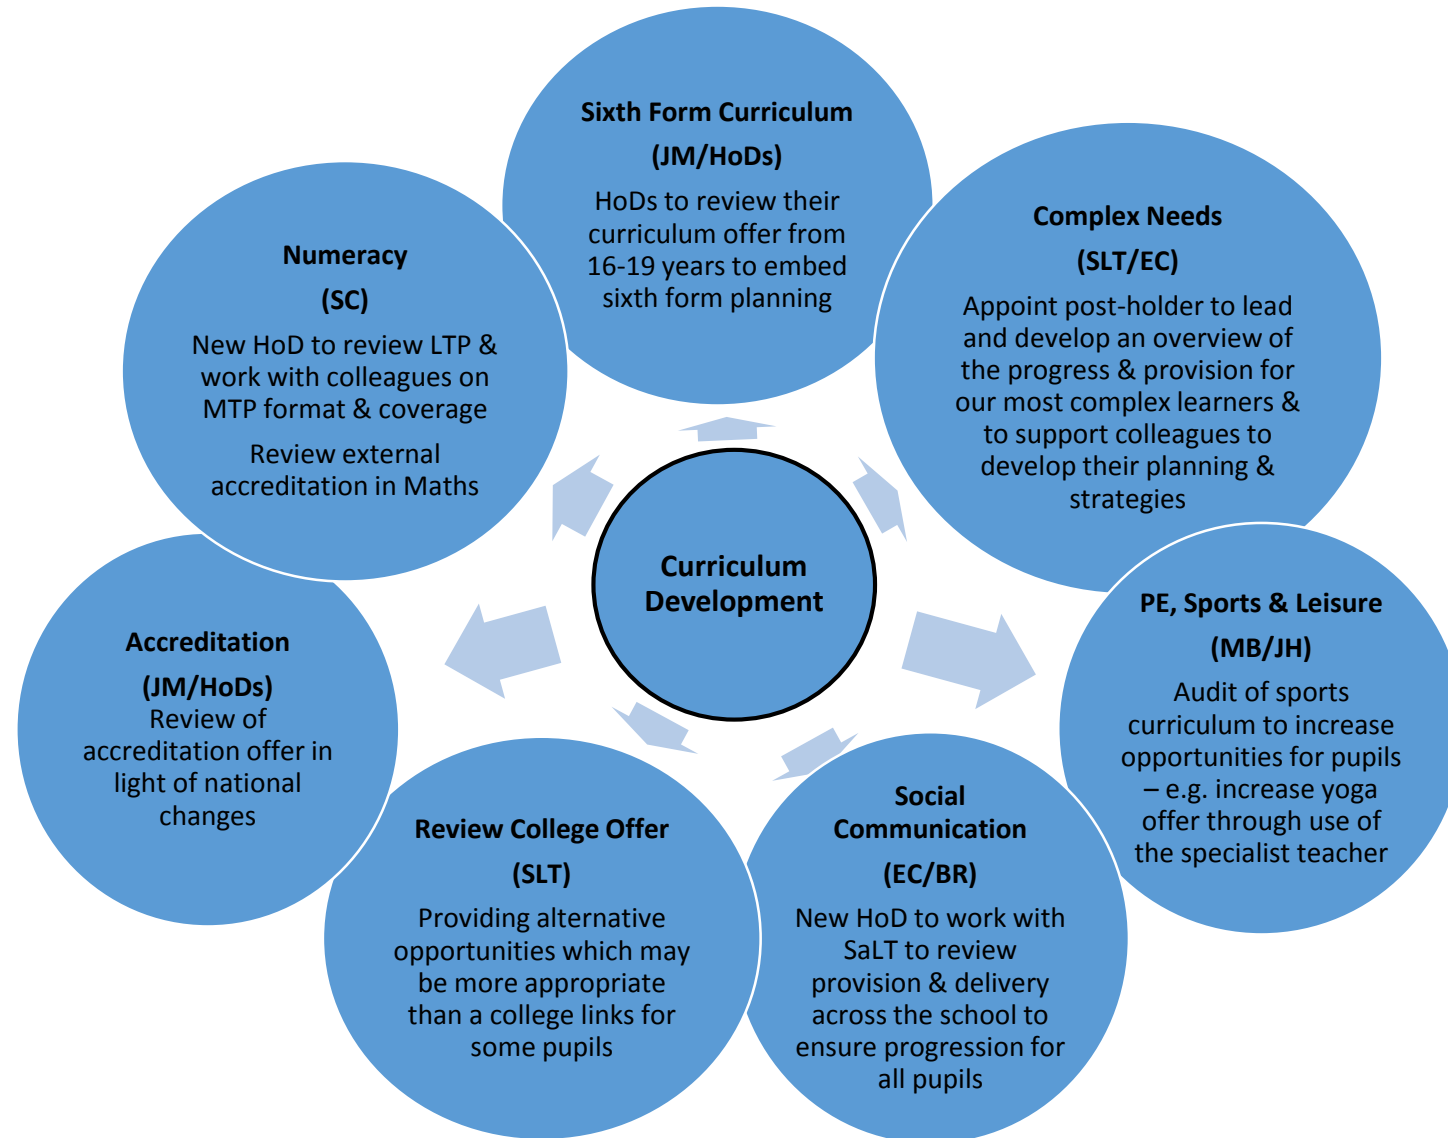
Sixth Form Curriculum
(JM/HoDs)
HoDs to review their curriculum offer from 16-19 years to embed sixth form planning

Numeracy
(SC)
New HoD to review LTP & work with colleagues on MTP format & coverage
Review external accreditation in Maths

Complex Needs
(SLT/EC)
Appoint post-holder to lead and develop an overview of the progress & provision for our most complex learners & to support colleagues to develop their planning & strategies

Curriculum Development

Accreditation
(JM/HoDs)
Review of accreditation offer in light of national changes

PE, Sports & Leisure
(MB/JH)
Audit of sports curriculum to increase opportunities for pupils – e.g. increase yoga offer through use of the specialist teacher

Review College Offer
(SLT)
Providing alternative opportunities which may be more appropriate than a college links for some pupils

Social Communication
(EC/BR)
New HoD to work with SaLT to review provision & delivery across the school to ensure progression for all pupils